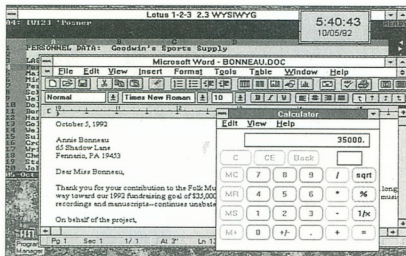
Lotus 1-2-3 2.3 WYSIWYG

5:40:43
10/05/92

B4: [W12] 'Posner

PERSONNEL DATA: Goodwin's Sports Supply

Microsoft Word - BONNEAU.DOC

File Edit View Insert Format Tools Table Window Help

Normal Times New Roman 10

October 5, 1992

Annie Bonneau
65 Shadow Lane
Fernanno, PA 19453

Dear Miss Bonneau,

Thank you for your contribution to the Folk Mu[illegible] way toward our 1992 fundraising goal of $35,00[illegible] recordings and manuscripts—continues unabate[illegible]

On behalf of the project,

Pg 1 Sec 1 1/1 At 3" Ln 13

Calculator

Edit View Help

35000.

C CE Back

MC 7 8 9 / sqrt

MR 4 5 6 * %

MS 1 2 3 - 1/x

M+ 0 +/- . + =